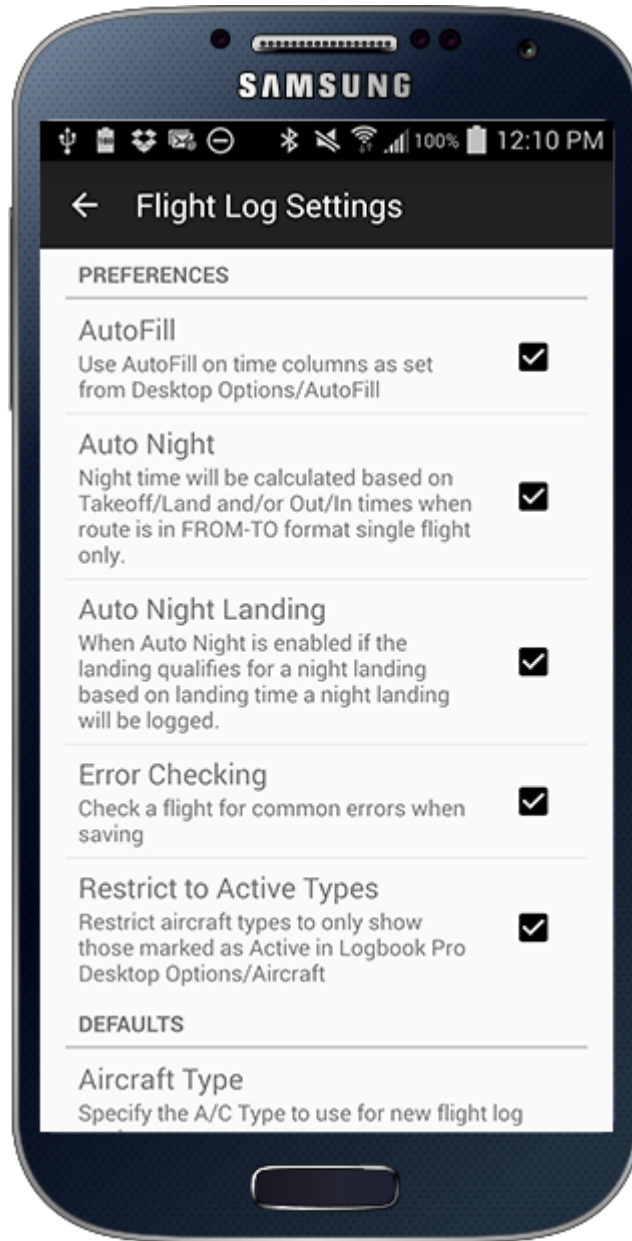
SAMSUNG

100% 12:10 PM

← Flight Log Settings

PREFERENCES

AutoFill
Use AutoFill on time columns as set from Desktop Options/AutoFill

Auto Night
Night time will be calculated based on Takeoff/Land and/or Out/In times when route is in FROM-TO format single flight only.

Auto Night Landing
When Auto Night is enabled if the landing qualifies for a night landing based on landing time a night landing will be logged.

Error Checking
Check a flight for common errors when saving

Restrict to Active Types
Restrict aircraft types to only show those marked as Active in Logbook Pro Desktop Options/Aircraft

DEFAULTS

Aircraft Type
Specify the A/C Type to use for new flight log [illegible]